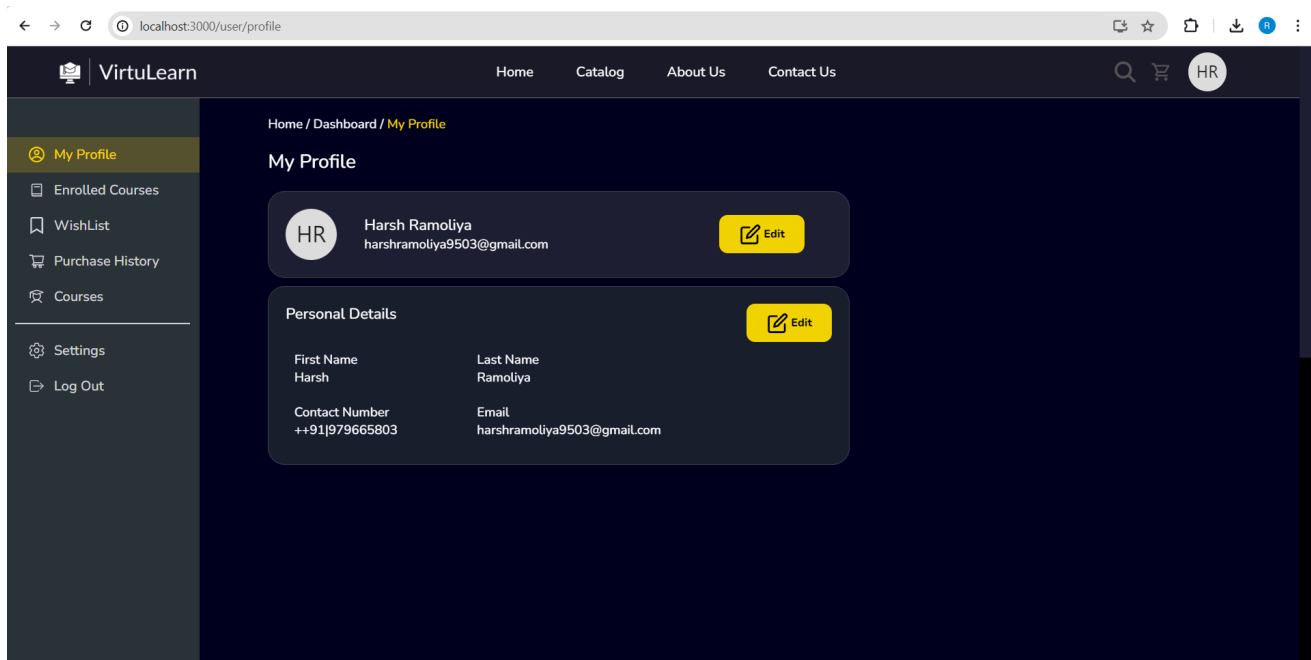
localhost:3000/user/profile

R

VirtuLearn

Home Catalog About Us Contact Us

HR

My Profile
Enrolled Courses
WishList
Purchase History
Courses

Settings
Log Out

Home / Dashboard / My Profile

My Profile

HR

Harsh Ramoliya
harshramoliya9503@gmail.com

Edit

Personal Details

Edit

First Name
Harsh

Last Name
Ramoliya

Contact Number
++91|979665803

Email
harshramoliya9503@gmail.com